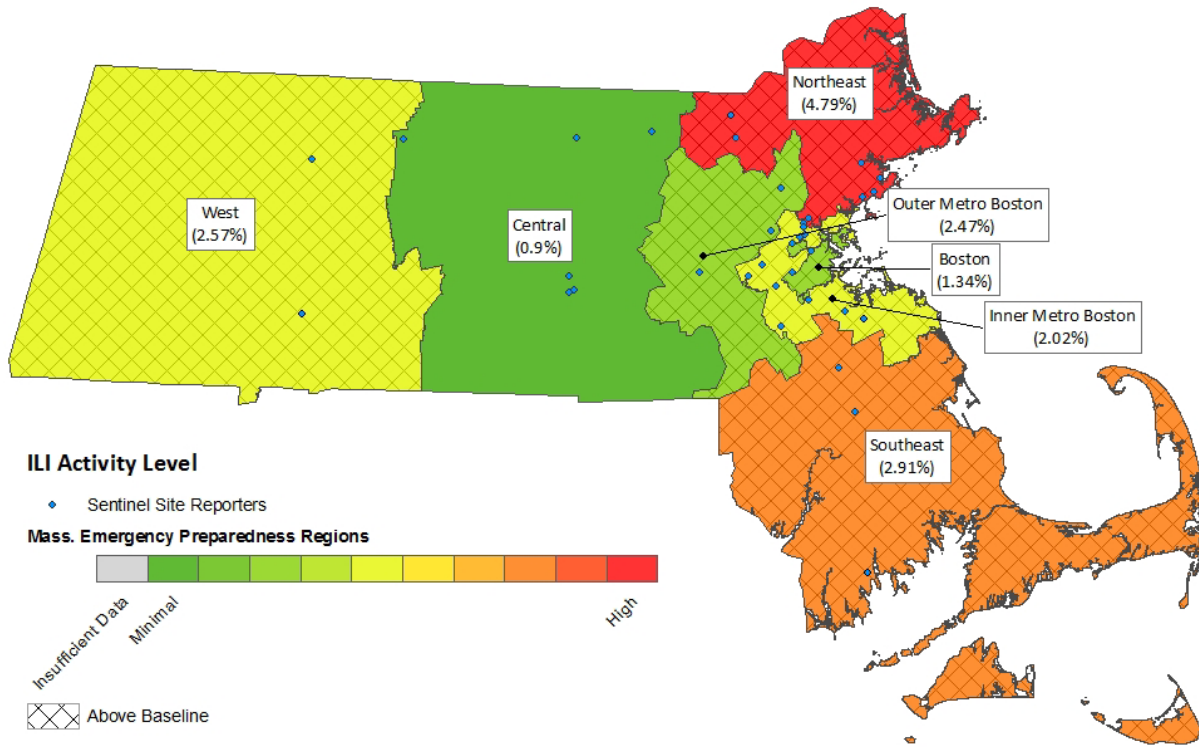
Northeast
(4.79%)

West
(2.57%)

Central
(0.9%)

Outer Metro Boston
(2.47%)

Boston
(1.34%)

Inner Metro Boston
(2.02%)

Southeast
(2.91%)

ILI Activity Level

Sentinel Site Reporters

Mass. Emergency Preparedness Regions

Insufficient Data

Minimal

High

Above Baseline